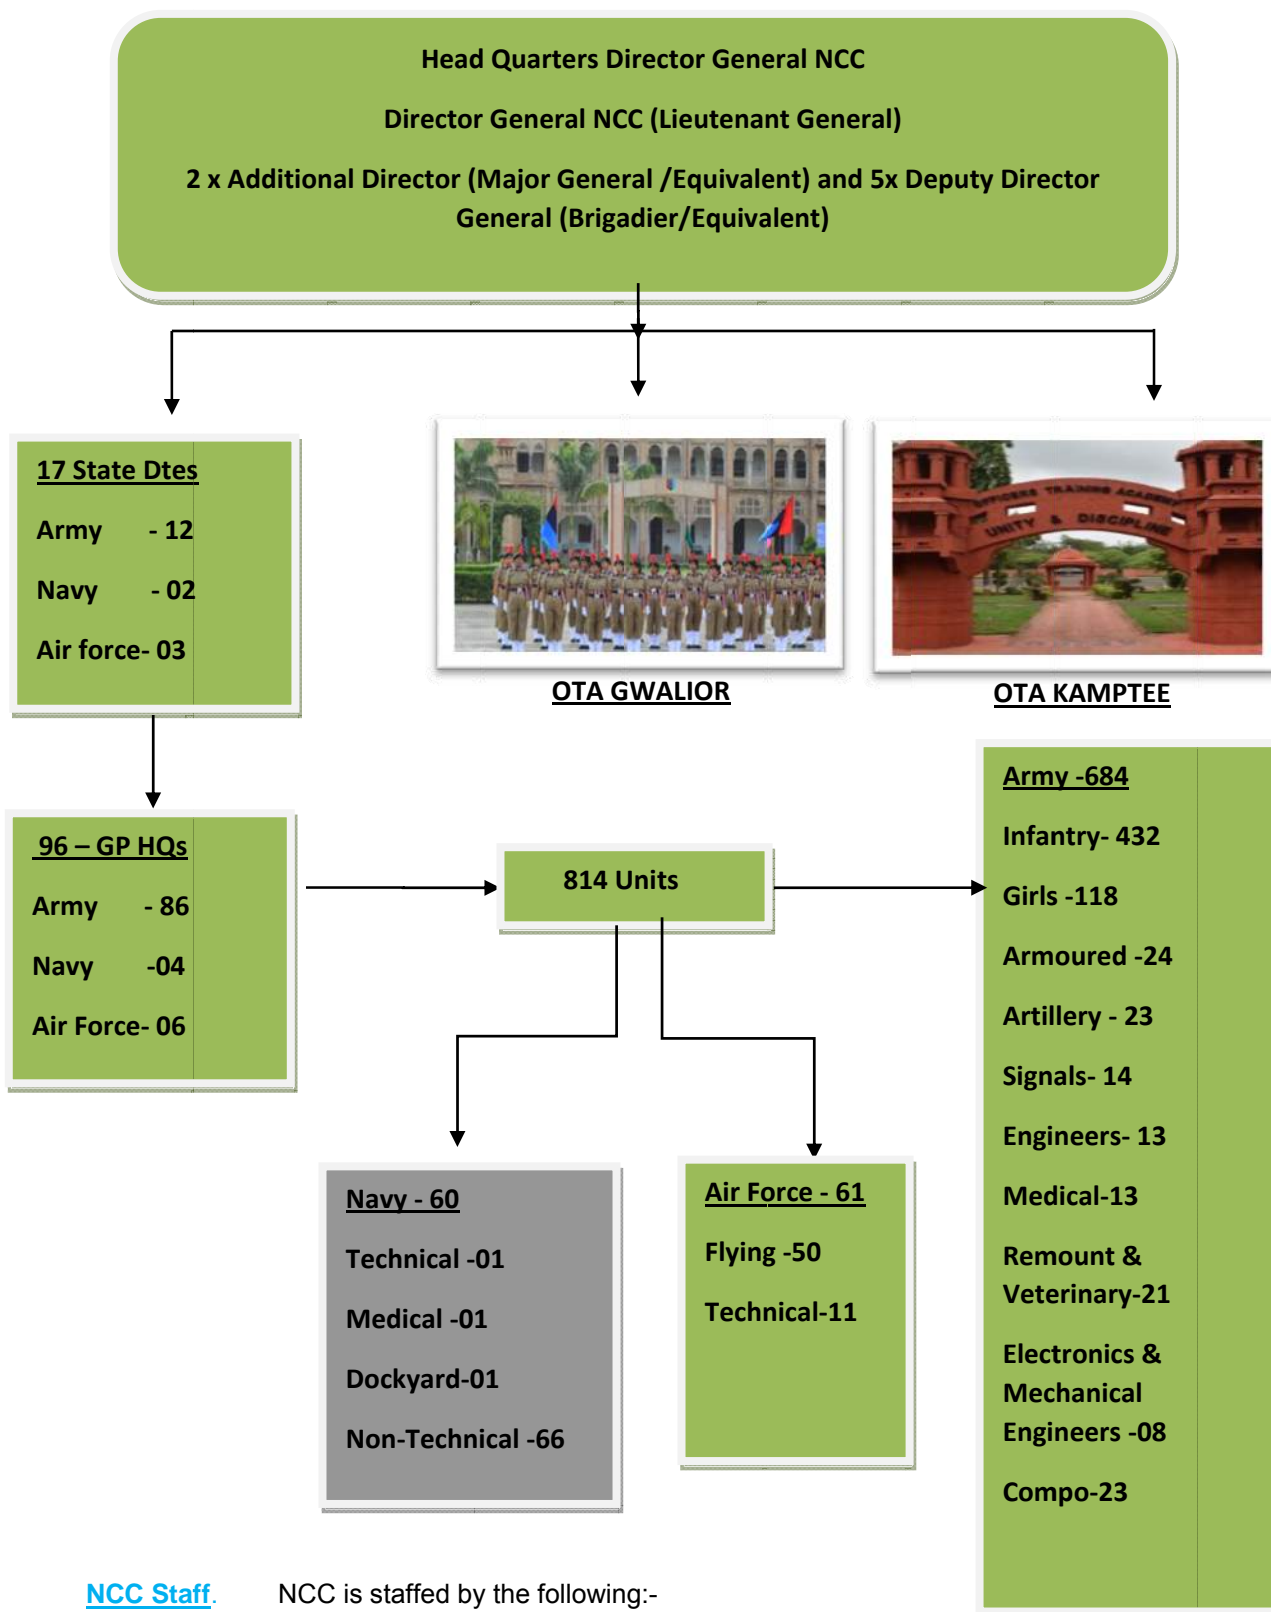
Head Quarters Director General NCC

Director General NCC (Lieutenant General)

2 x Additional Director (Major General /Equivalent) and 5x Deputy Director General (Brigadier/Equivalent)

17 State Dtes

Army - 12

Navy - 02

Air force- 03

OTA GWALIOR

OFFICERS TRAINING ACADEMY
UNITY & DISCIPLINE

OTA KAMPTEE

96 – GP HQs

Army - 86

Navy -04

Air Force- 06

814 Units

Army -684

Infantry- 432

Girls -118

Armoured -24

Artillery - 23

Signals- 14

Engineers- 13

Medical-13

Remount & Veterinary-21

Electronics & Mechanical Engineers -08

Compo-23

Navy - 60

Technical -01

Medical -01

Dockyard-01

Non-Technical -66

Air Force - 61

Flying -50

Technical-11

NCC Staff. NCC is staffed by the following:-